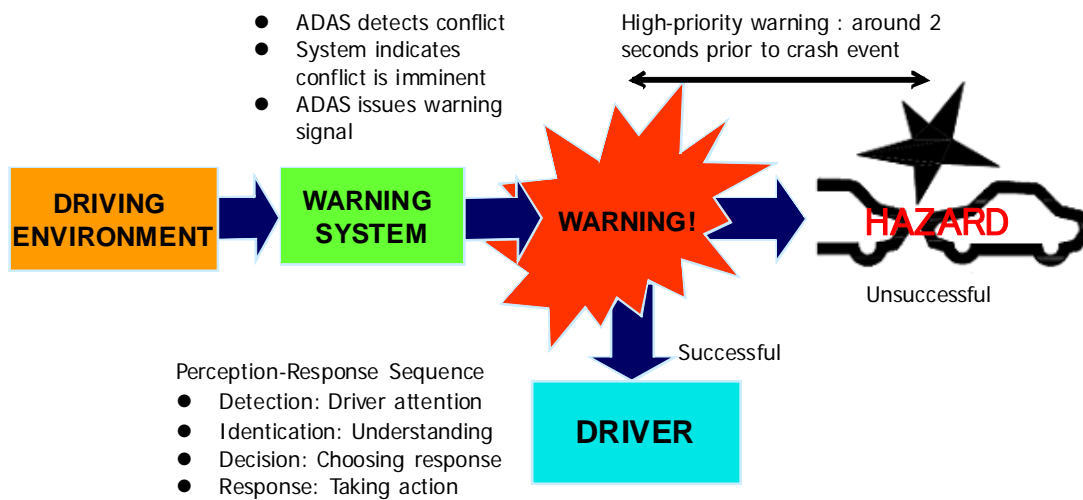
- ADAS detects conflict
- System indicates conflict is imminent
- ADAS issues warning signal

High-priority warning : around 2 seconds prior to crash event

DRIVING ENVIRONMENT

WARNING SYSTEM

WARNING!

HAZARD

Unsuccessful

Successful

DRIVER

Perception-Response Sequence
- Detection: Driver attention
- Identication: Understanding
- Decision: Choosing response
- Response: Taking action